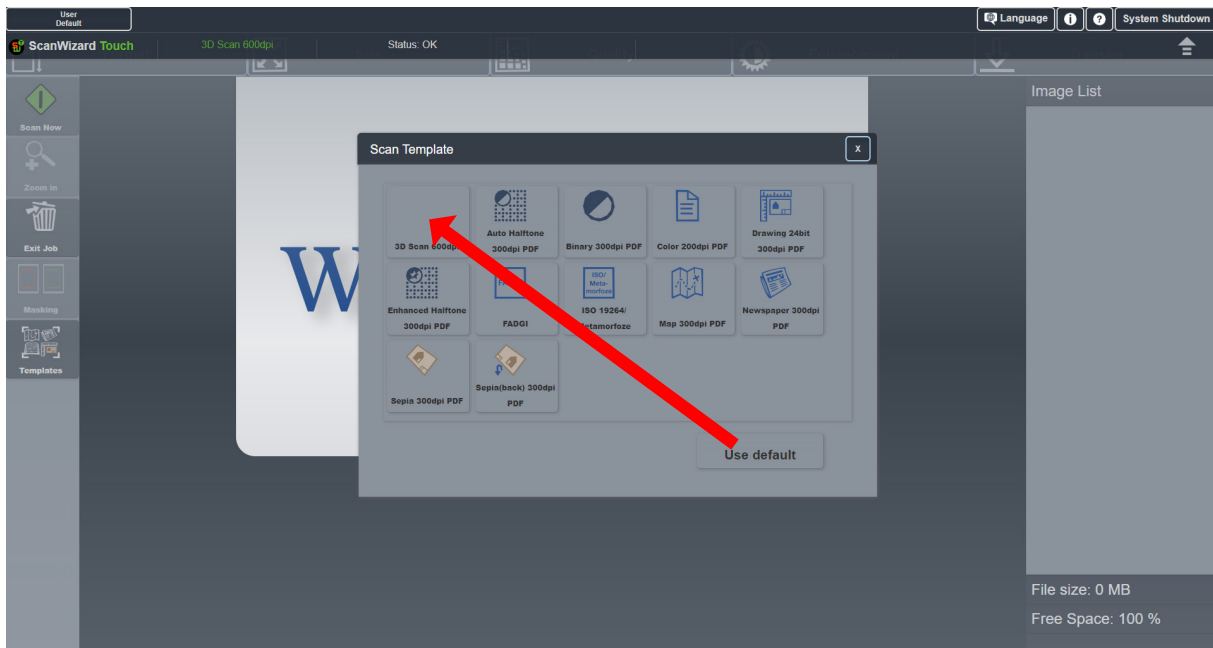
User
Default

Language | System Shutdown

ScanWizard Touch
3D Scan 600dpi
Status: OK

Scan Now
Zoom in
Exit Job
Masking
Templates

W

Image List

Scan Template
x

3D Scan 600dpi
Auto Halftone 300dpi PDF
Binary 300dpi PDF
Color 200dpi PDF
Drawing 24bit 300dpi PDF
Enhanced Halftone 300dpi PDF
FADGI
ISO/ Meta-morfoze
ISO 19264/ Metamorfoze
Map 300dpi PDF
Newspaper 300dpi PDF
Sepia 300dpi PDF
Sepia(back) 300dpi PDF

Use default

File size: 0 MB
Free Space: 100 %